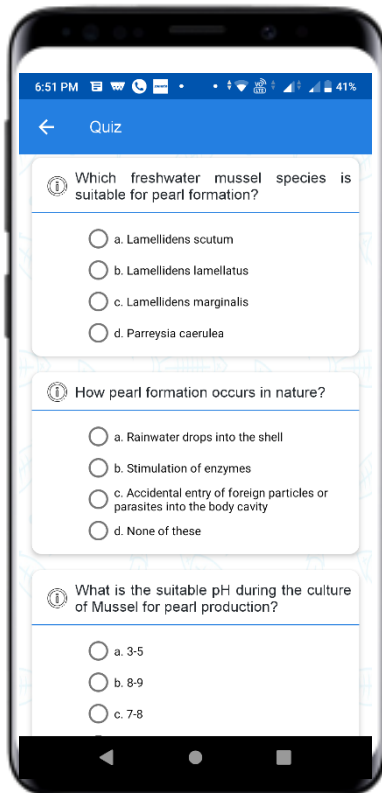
6:51 PM 41%

Quiz

Which freshwater mussel species is suitable for pearl formation?

a. Lamellidens scutum

b. Lamellidens lamellatus

c. Lamellidens marginalis

d. Parreysia caerulea

How pearl formation occurs in nature?

a. Rainwater drops into the shell

b. Stimulation of enzymes

c. Accidental entry of foreign particles or parasites into the body cavity

d. None of these

What is the suitable pH during the culture of Mussel for pearl production?

a. 3-5

b. 8-9

c. 7-8